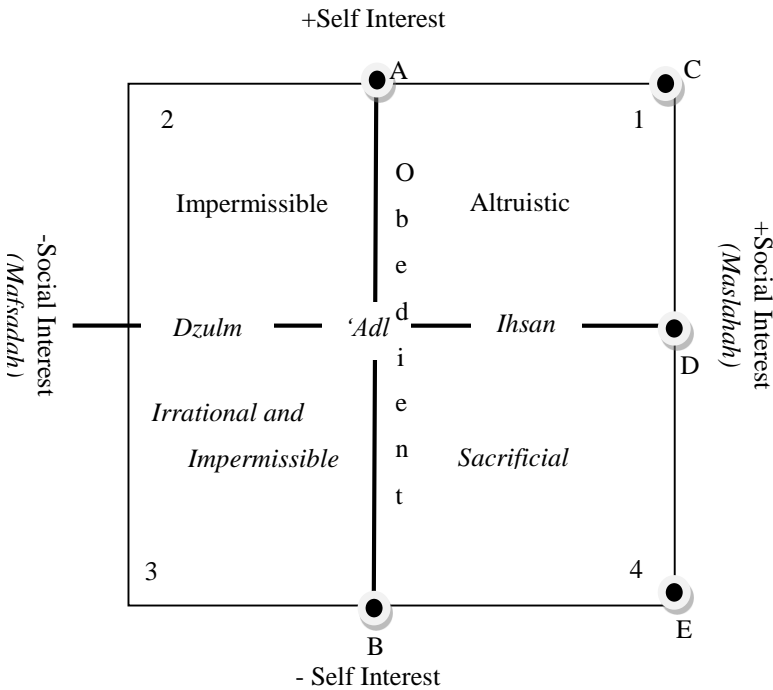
+Self Interest

A

C

2

1

Impermissible

O b e d i e n t

Altruistic

-Social Interest (Mafsadah)

Dzulm

'Adl

Ihsan

+Social Interest (Maslahah)

D

Irrational and Impermissible

Sacrificial

3

4

B

E

- Self Interest